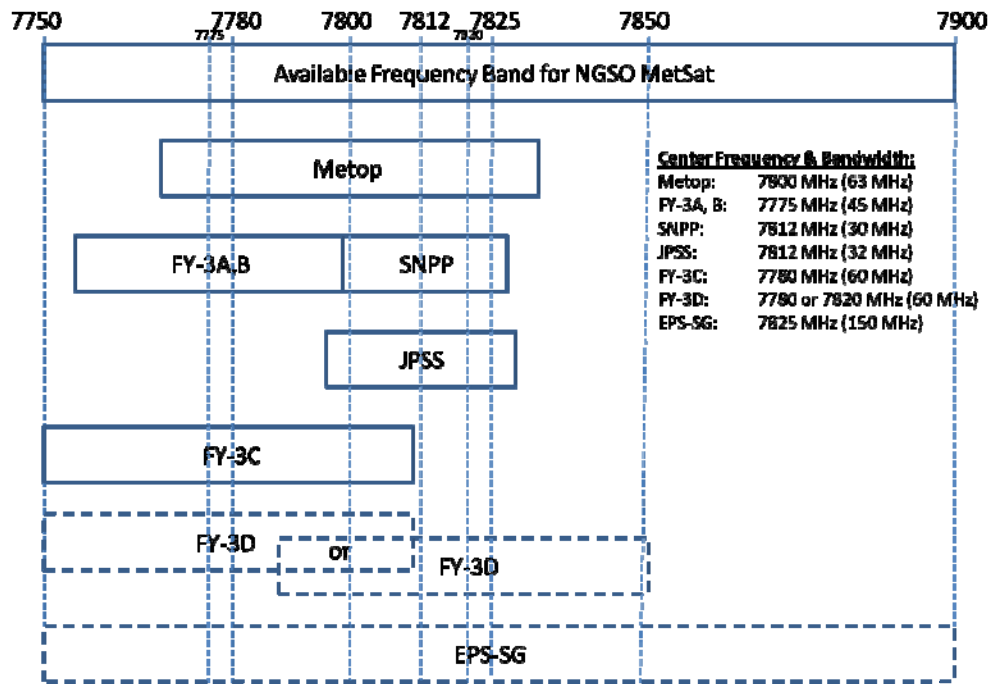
7750 7775 7780 7800 7812 7820 7825 7850 7900

Available Frequency Band for NGSO MetSat

Metop

FY-3A,B

SNPP

JPSS

FY-3C

FY-3D

or

FY-3D

EPS-SG

Center Frequency & Bandwidth:

| | |
|---|---|
| Metop: | 7800 MHz (63 MHz) |
| FY-3A, B: | 7775 MHz (45 MHz) |
| SNPP: | 7812 MHz (30 MHz) |
| JPSS: | 7812 MHz (32 MHz) |
| FY-3C: | 7780 MHz (60 MHz) |
| FY-3D: | 7780 or 7820 MHz (60 MHz) |
| EPS-SG: | 7825 MHz (150 MHz) |